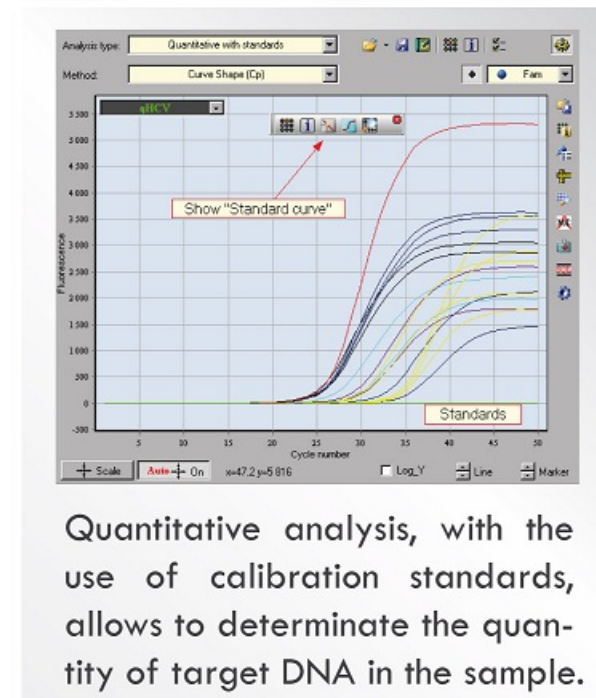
Analysis type: Quantitative with standards
Method: Curve Shape (Cp)
Fam

qHCV

5 500
5 000
4 500
4 000
3 500
3 000
2 500
2 000
1 500
1 000
500
0
-500

Fluorescence

Show "Standard curve"

Standards

5 10 15 20 25 30 35 40 45 50
Cycle number

Scale Auto On x=47,2 y=5 816 Log_Y Line Marker

Quantitative analysis, with the use of calibration standards, allows to determinate the quantity of target DNA in the sample.